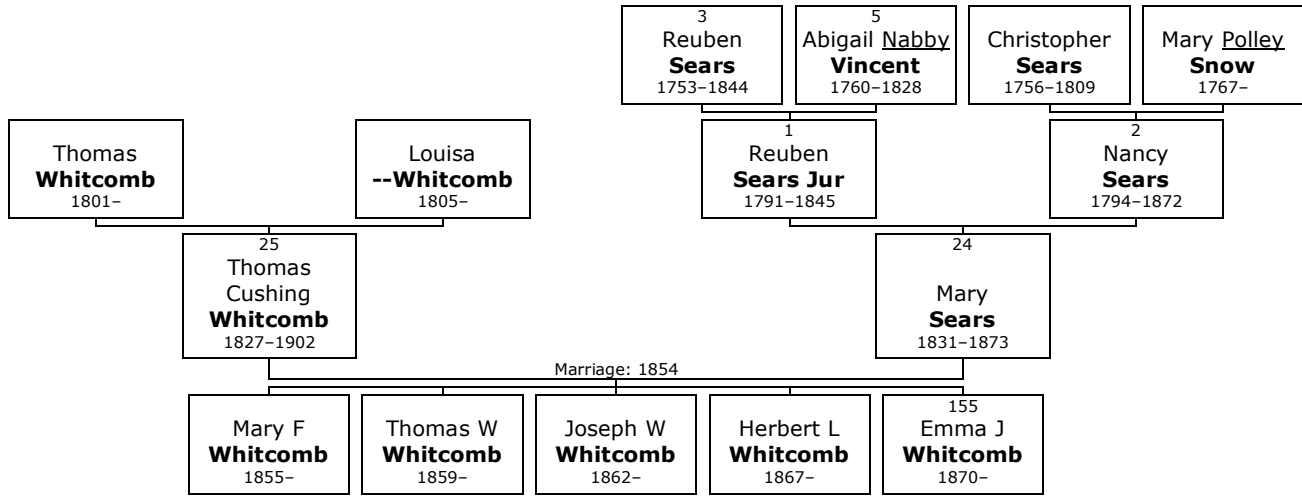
3
Reuben
**Sears**
1753–1844

5
Abigail Nabby
**Vincent**
1760–1828

Christopher
**Sears**
1756–1809

Mary Polley
**Snow**
1767–

Thomas
**Whitcomb**
1801–

Louisa
**--Whitcomb**
1805–

1
Reuben
**Sears Jur**
1791–1845

2
Nancy
**Sears**
1794–1872

25
Thomas
Cushing
**Whitcomb**
1827–1902

24
Mary
**Sears**
1831–1873

Marriage: 1854

Mary F
**Whitcomb**
1855–

Thomas W
**Whitcomb**
1859–

Joseph W
**Whitcomb**
1862–

Herbert L
**Whitcomb**
1867–

155
Emma J
**Whitcomb**
1870–